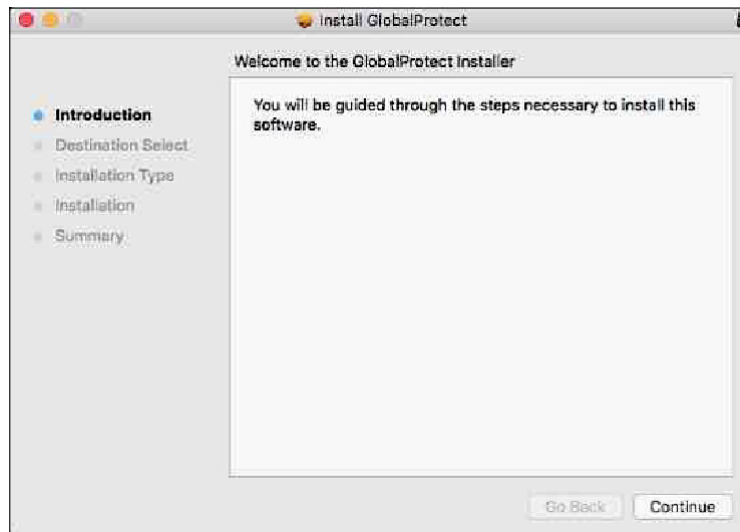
Install GlobalProtect

Welcome to the GlobalProtect Installer

Introduction
Destination Select
Installation Type
Installation
Summary

You will be guided through the steps necessary to install this software.

Go Back
Continue